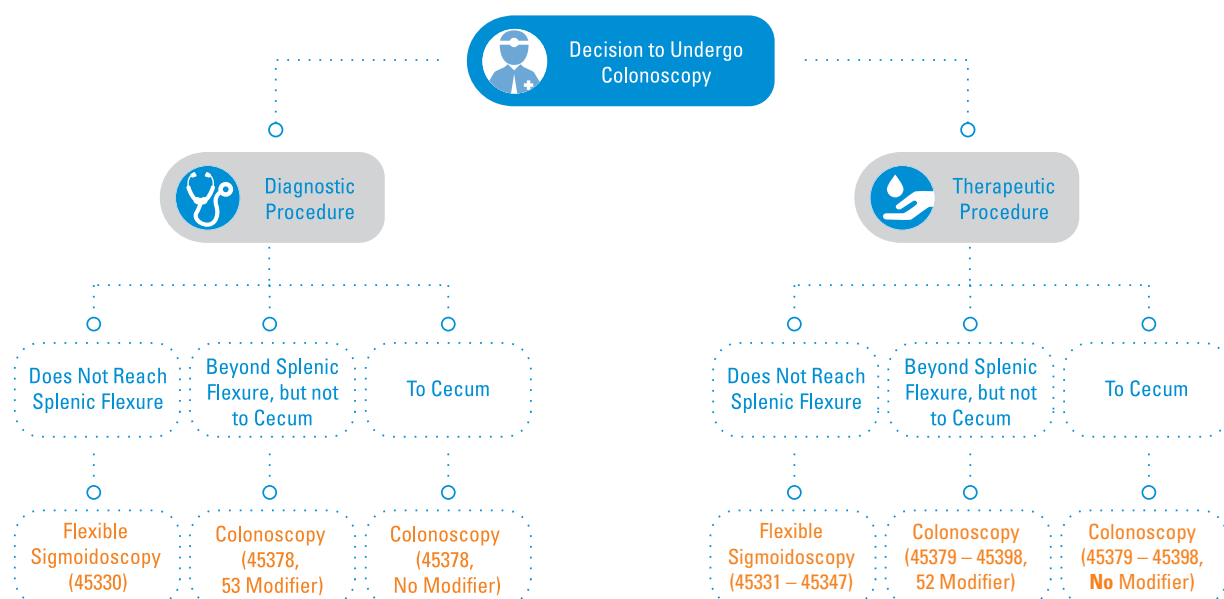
Decision to Undergo Colonoscopy

Diagnostic Procedure

Therapeutic Procedure

Does Not Reach Splenic Flexure

Beyond Splenic Flexure, but not to Cecum

To Cecum

Flexible Sigmoidoscopy (45330)

Colonoscopy (45378, 53 Modifier)

Colonoscopy (45378, No Modifier)

Does Not Reach Splenic Flexure

Beyond Splenic Flexure, but not to Cecum

To Cecum

Flexible Sigmoidoscopy (45331 – 45347)

Colonoscopy (45379 – 45398, 52 Modifier)

Colonoscopy (45379 – 45398, No Modifier)